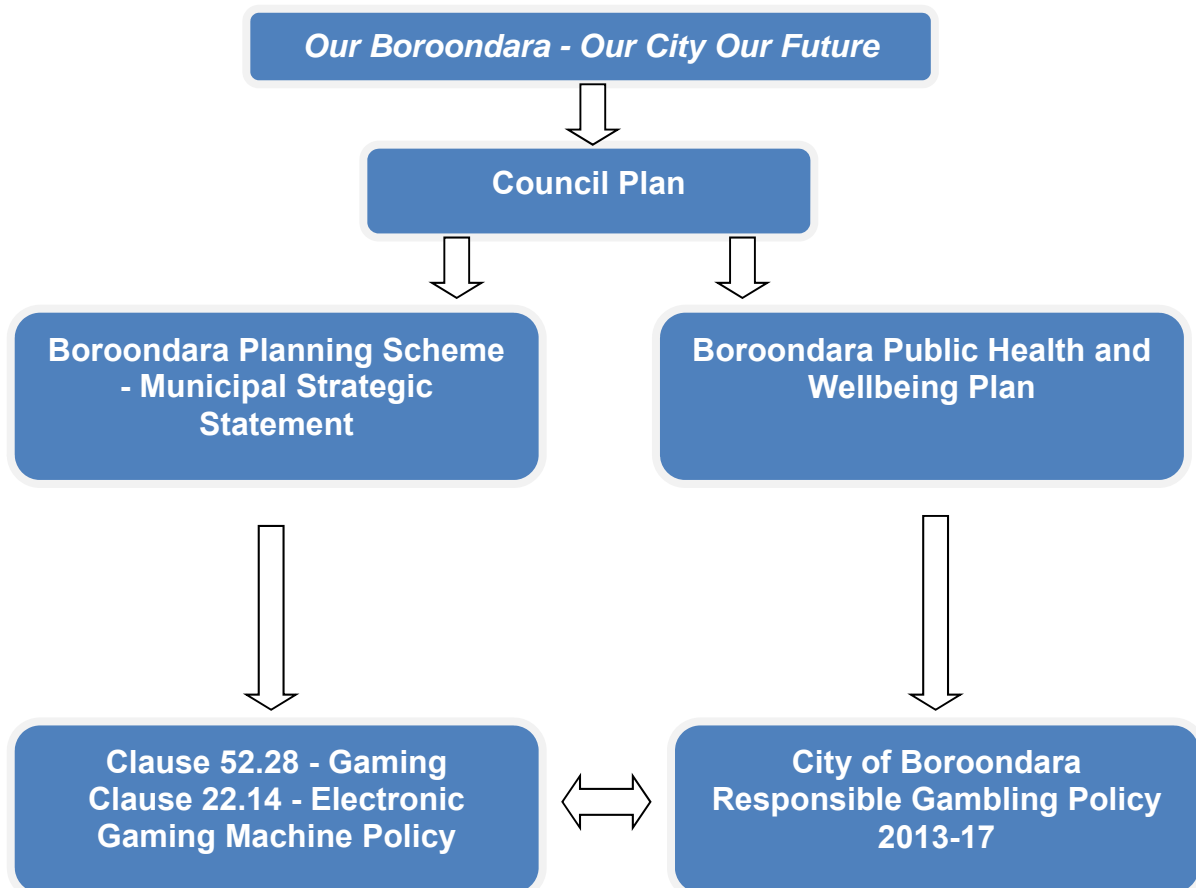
Our Boroondara - Our City Our Future

Council Plan

Boroondara Planning Scheme - Municipal Strategic Statement

Boroondara Public Health and Wellbeing Plan

Clause 52.28 - Gaming
Clause 22.14 - Electronic Gaming Machine Policy

City of Boroondara Responsible Gambling Policy 2013-17